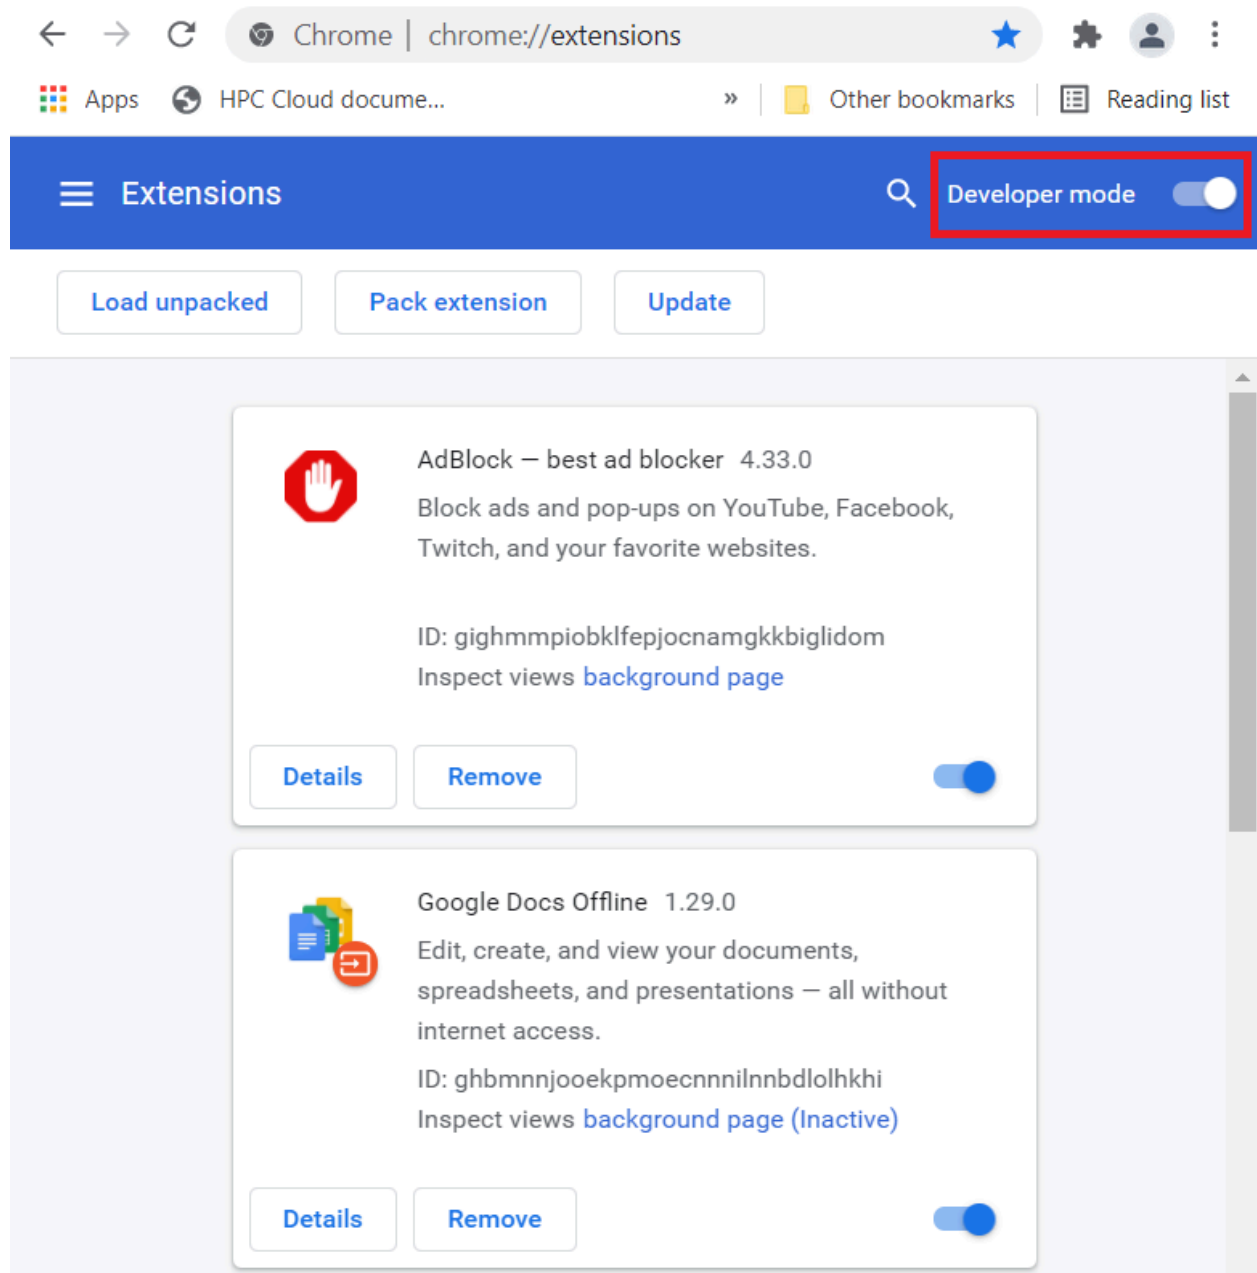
Chrome | chrome://extensions

Apps HPC Cloud docume... » Other bookmarks Reading list

Extensions

Developer mode

Load unpacked

Pack extension

Update

AdBlock — best ad blocker 4.33.0

Block ads and pop-ups on YouTube, Facebook, Twitch, and your favorite websites.

ID: gighmmpiobklfepjocnamgkkbiglidom

Inspect views background page

Details

Remove

Google Docs Offline 1.29.0

Edit, create, and view your documents, spreadsheets, and presentations — all without internet access.

ID: ghbmnnjooekpmoecnnnilnnbdlolhkhi

Inspect views background page (Inactive)

Details

Remove